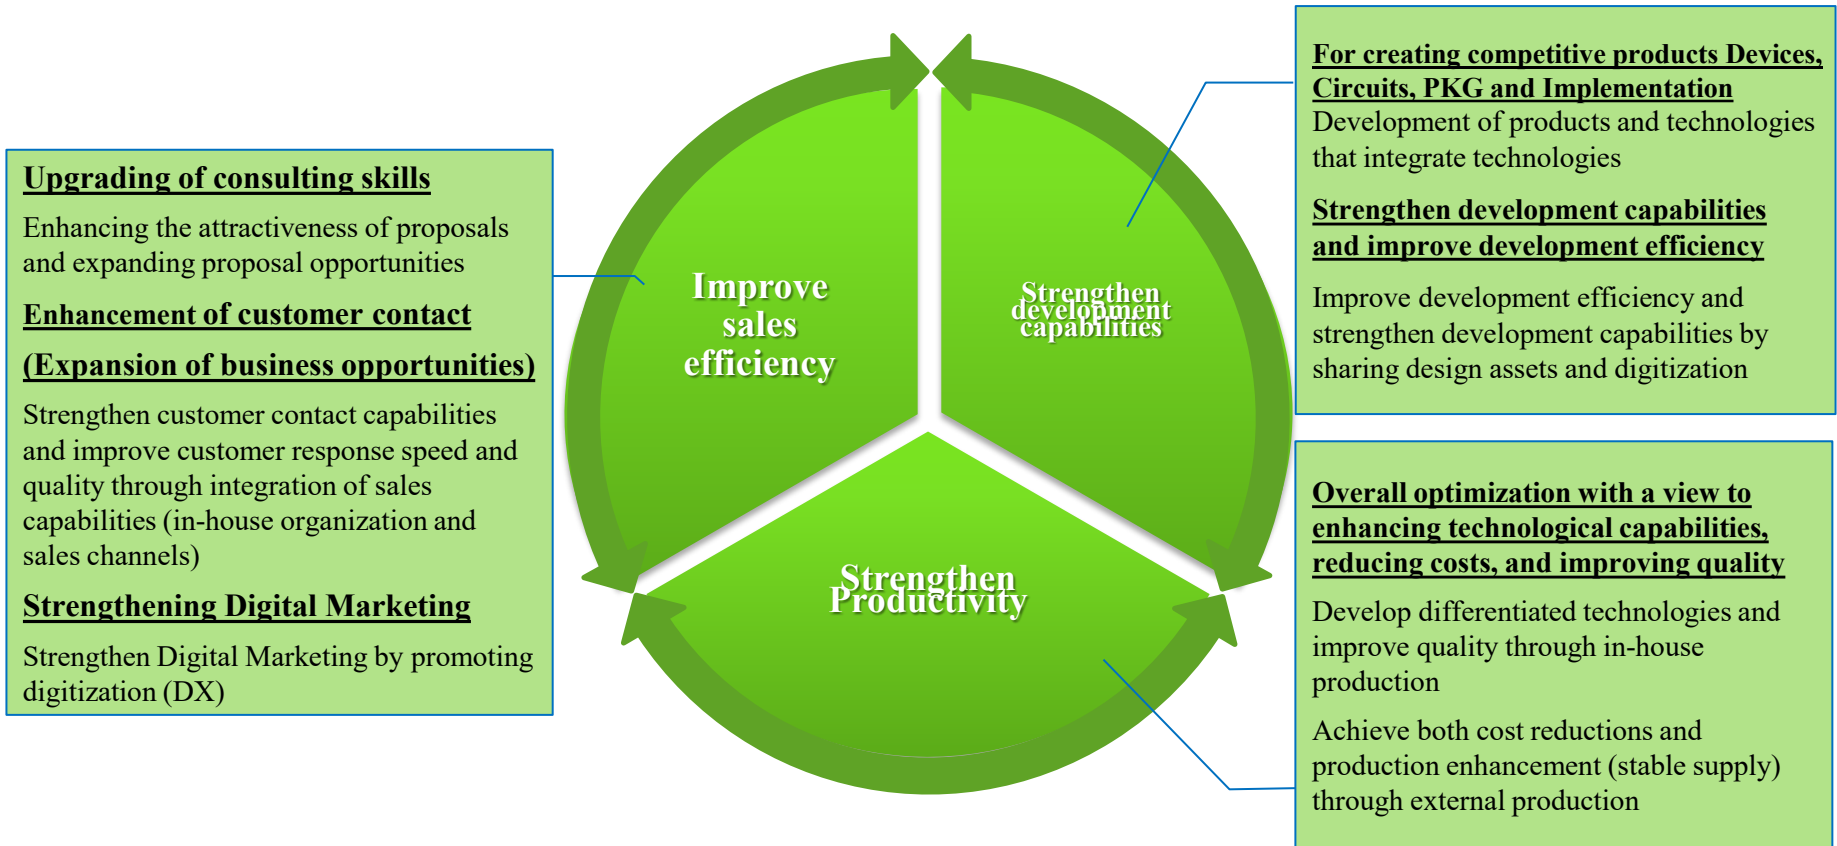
Upgrading of consulting skills

Enhancing the attractiveness of proposals and expanding proposal opportunities

Enhancement of customer contact

(Expansion of business opportunities)

Strengthen customer contact capabilities and improve customer response speed and quality through integration of sales capabilities (in-house organization and sales channels)

Strengthening Digital Marketing

Strengthen Digital Marketing by promoting digitization (DX)

Improve sales efficiency

Strengthen development capabilities

Strengthen Productivity

For creating competitive products Devices, Circuits, PKG and Implementation

Development of products and technologies that integrate technologies

Strengthen development capabilities and improve development efficiency

Improve development efficiency and strengthen development capabilities by sharing design assets and digitization

Overall optimization with a view to enhancing technological capabilities, reducing costs, and improving quality

Develop differentiated technologies and improve quality through in-house production

Achieve both cost reductions and production enhancement (stable supply) through external production